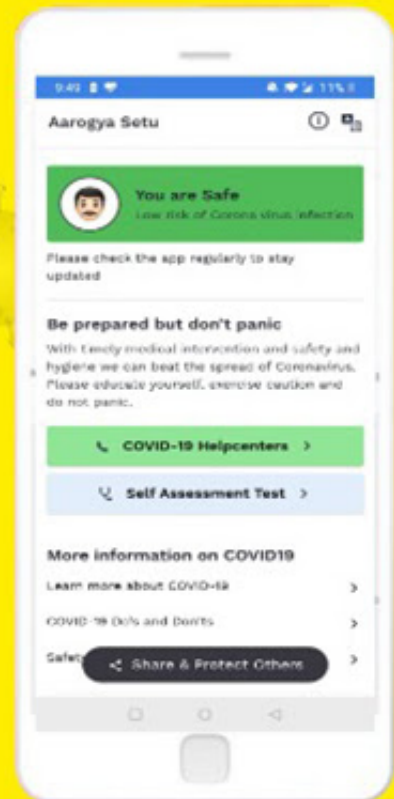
9:49 11%

Aarogya Setu

You are Safe
Low risk of Corona virus infection

Please check the app regularly to stay updated

Be prepared but don't panic
With timely medical intervention and safety and hygiene we can beat the spread of Coronavirus. Please educate yourself, exercise caution and do not panic.

COVID-19 Helpcenters >

Self Assessment Test >

More information on COVID19
Learn more about COVID-19 >
COVID-19 Do's and Don'ts >
Safe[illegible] >
Share & Protect Others